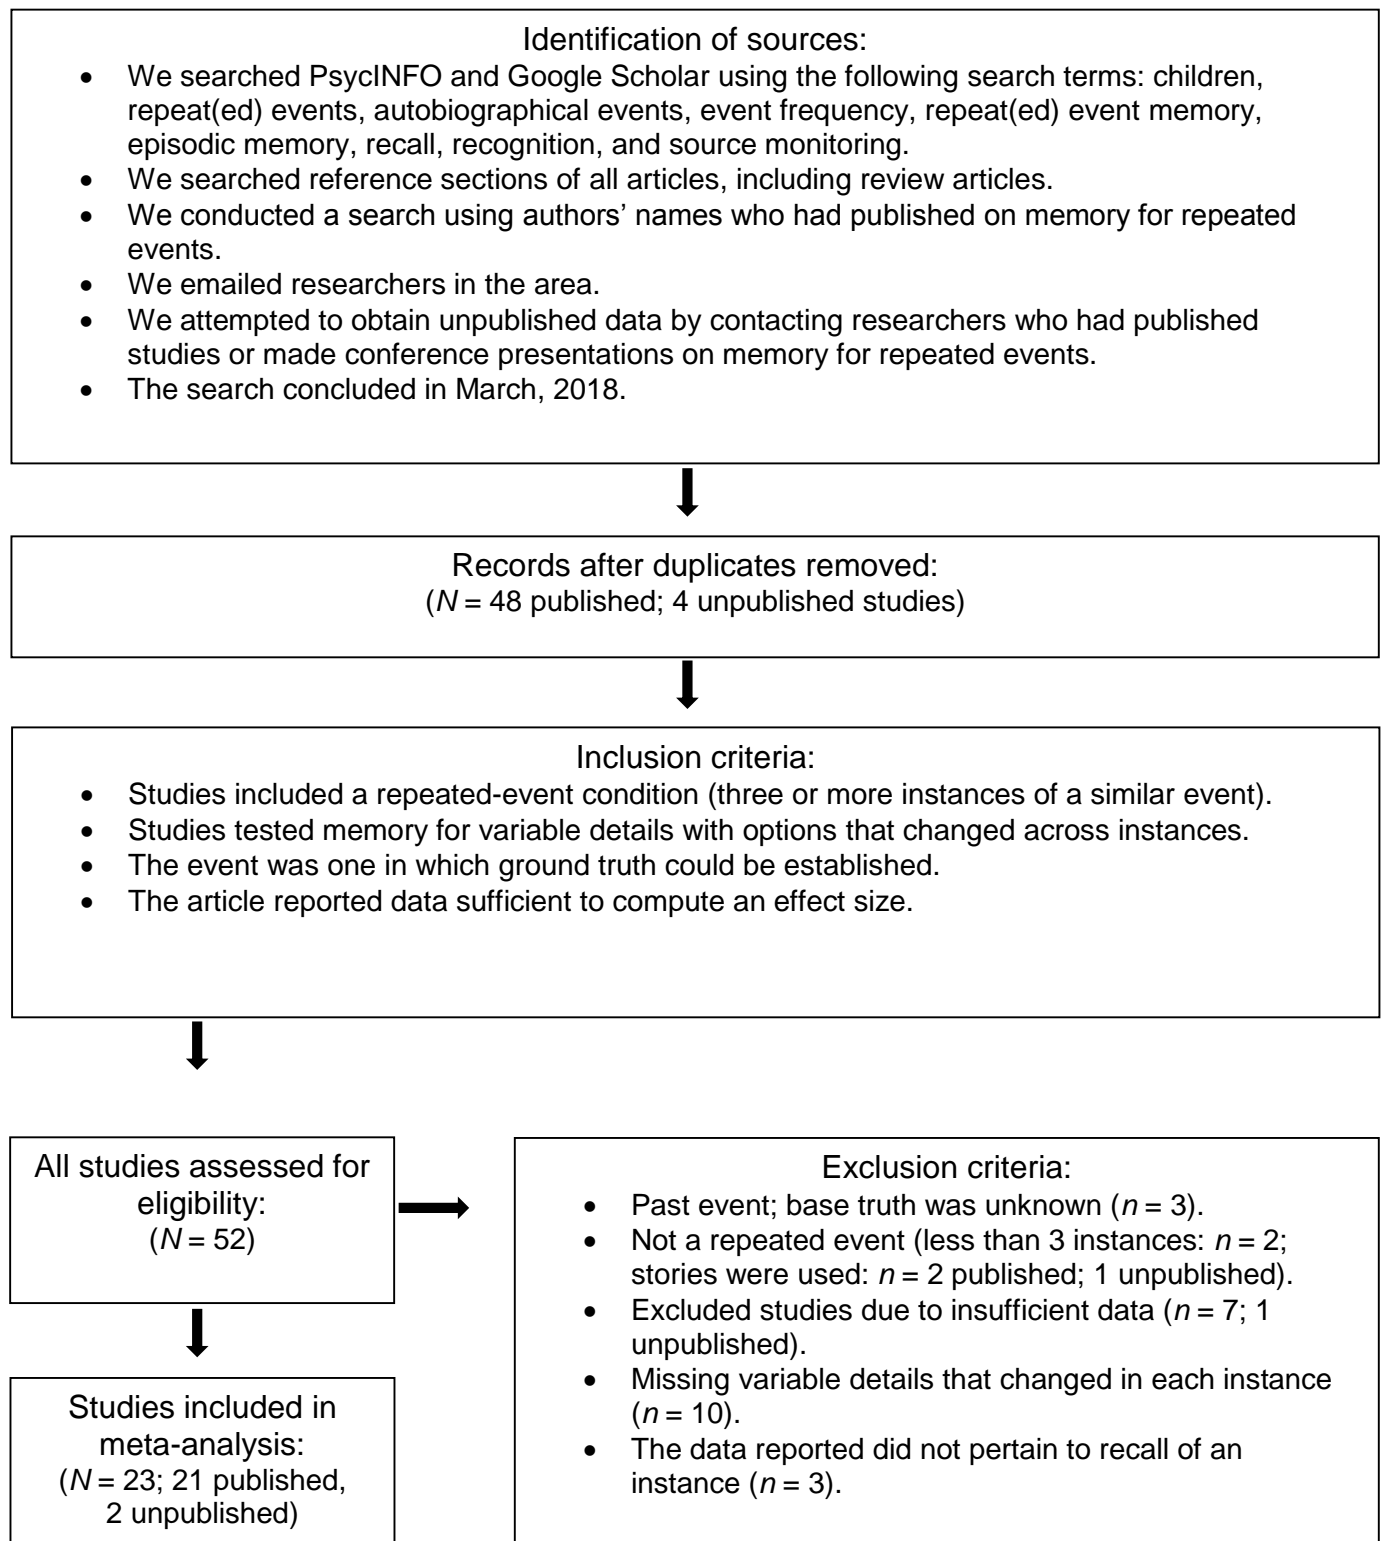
Identification of sources:

- We searched PsycINFO and Google Scholar using the following search terms: children, repeat(ed) events, autobiographical events, event frequency, repeat(ed) event memory, episodic memory, recall, recognition, and source monitoring.
- We searched reference sections of all articles, including review articles.
- We conducted a search using authors' names who had published on memory for repeated events.
- We emailed researchers in the area.
- We attempted to obtain unpublished data by contacting researchers who had published studies or made conference presentations on memory for repeated events.
- The search concluded in March, 2018.

Records after duplicates removed:
($N$ = 48 published; 4 unpublished studies)

Inclusion criteria:

- Studies included a repeated-event condition (three or more instances of a similar event).
- Studies tested memory for variable details with options that changed across instances.
- The event was one in which ground truth could be established.
- The article reported data sufficient to compute an effect size.

All studies assessed for eligibility:
($N$ = 52)

Exclusion criteria:

- Past event; base truth was unknown ($n$ = 3).
- Not a repeated event (less than 3 instances: $n$ = 2; stories were used: $n$ = 2 published; 1 unpublished).
- Excluded studies due to insufficient data ($n$ = 7; 1 unpublished).
- Missing variable details that changed in each instance ($n$ = 10).
- The data reported did not pertain to recall of an instance ($n$ = 3).

Studies included in meta-analysis:
($N$ = 23; 21 published, 2 unpublished)